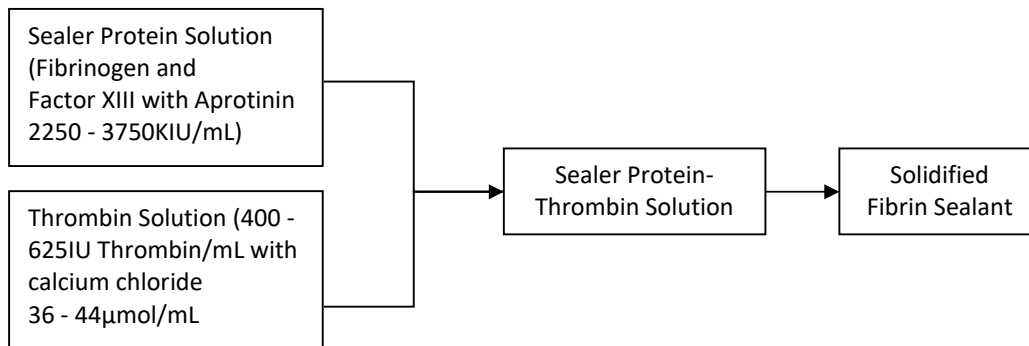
Sealer Protein Solution (Fibrinogen and Factor XIII with Aprotinin 2250 - 3750KIU/mL)

Thrombin Solution (400 - 625IU Thrombin/mL with calcium chloride 36 - 44µmol/mL

Sealer Protein-Thrombin Solution

Solidified Fibrin Sealant